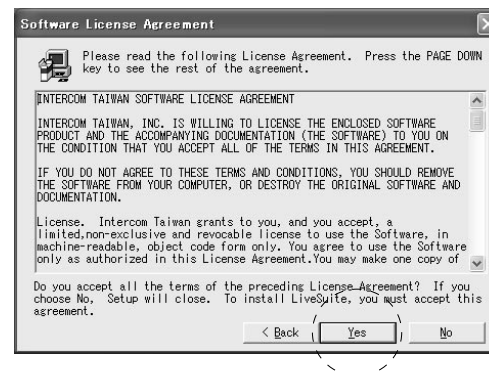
Software License Agreement

Please read the following License Agreement. Press the PAGE DOWN key to see the rest of the agreement.

INTERCOM TAIWAN SOFTWARE LICENSE AGREEMENT

INTERCOM TAIWAN, INC. IS WILLING TO LICENSE THE ENCLOSED SOFTWARE PRODUCT AND THE ACCOMPANYING DOCUMENTATION (THE SOFTWARE) TO YOU ON THE CONDITION THAT YOU ACCEPT ALL OF THE TERMS IN THIS AGREEMENT.

IF YOU DO NOT AGREE TO THESE TERMS AND CONDITIONS, YOU SHOULD REMOVE THE SOFTWARE FROM YOUR COMPUTER, OR DESTROY THE ORIGINAL SOFTWARE AND DOCUMENTATION.

License. Intercom Taiwan grants to you, and you accept, a limited,non-exclusive and revocable license to use the Software, in machine-readable, object code form only. You agree to use the Software only as authorized in this License Agreement.You may make one copy of

Do you accept all the terms of the preceding License Agreement? If you choose No, Setup will close. To install LiveSuite, you must accept this agreement.

< Back Yes No